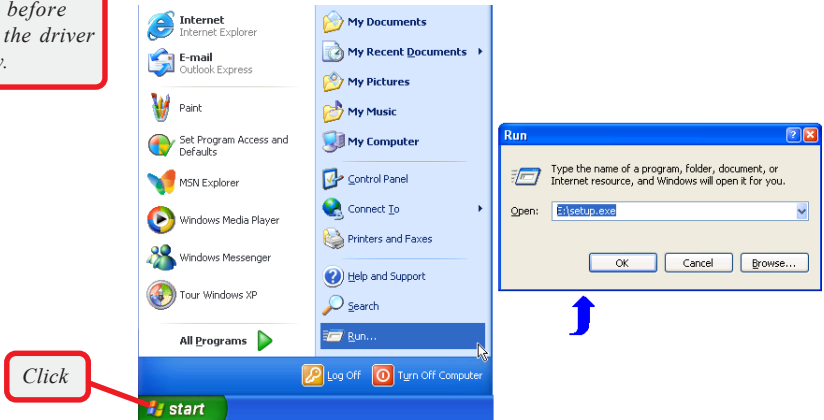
before the driver y.

Internet
Internet Explorer

E-mail
Outlook Express

Paint

Set Program Access and Defaults

MSN Explorer

Windows Media Player

Windows Messenger

Tour Windows XP

All Programs

My Documents

My Recent Documents

My Pictures

My Music

My Computer

Control Panel

Connect To

Printers and Faxes

Help and Support

Search

Run...

Log Off

Turn Off Computer

start

Click

Run

Type the name of a program, folder, document, or Internet resource, and Windows will open it for you.

Open: E:\setup.exe

OK

Cancel

Browse...